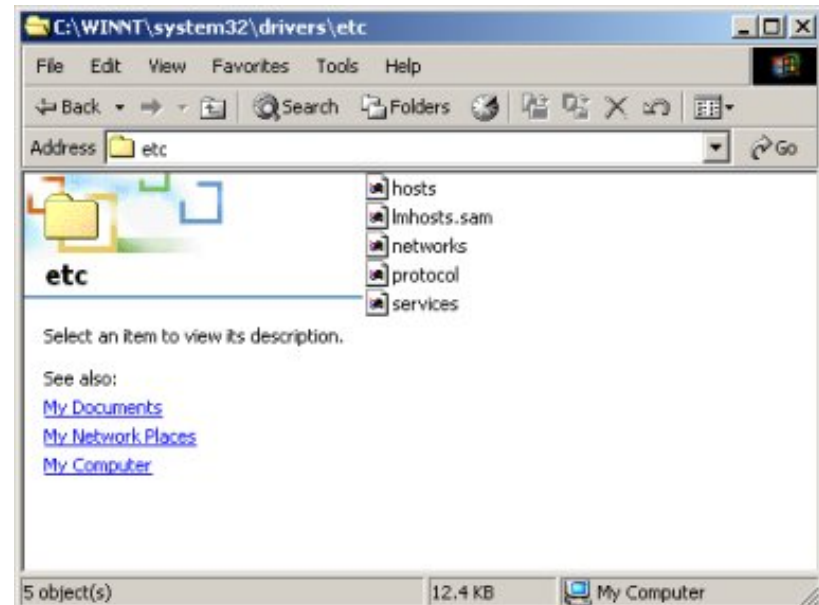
C:\WINNT\system32\drivers\etc

File Edit View Favorites Tools Help

Back Search Folders

Address etc Go

etc

Select an item to view its description.

See also:
My Documents
My Network Places
My Computer

hosts
lmhosts.sam
networks
protocol
services

5 object(s) 12.4 KB My Computer